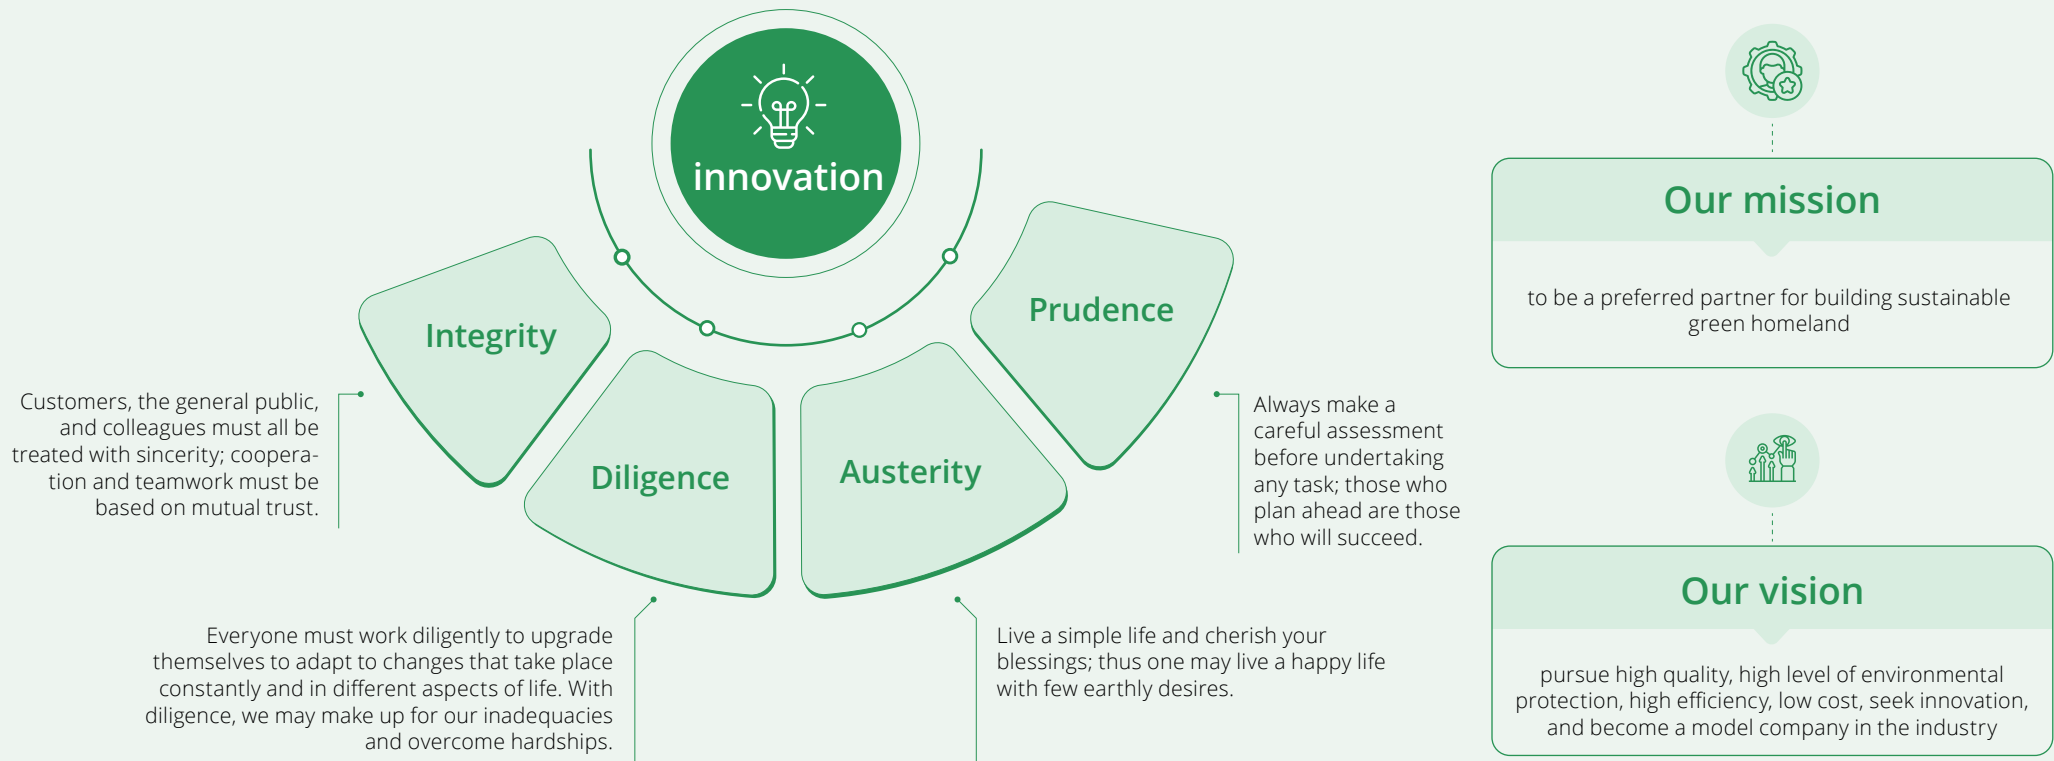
innovation

Integrity

Diligence

Austerity

Prudence

Customers, the general public, and colleagues must all be treated with sincerity; cooperation and teamwork must be based on mutual trust.

Everyone must work diligently to upgrade themselves to adapt to changes that take place constantly and in different aspects of life. With diligence, we may make up for our inadequacies and overcome hardships.

Live a simple life and cherish your blessings; thus one may live a happy life with few earthly desires.

Always make a careful assessment before undertaking any task; those who plan ahead are those who will succeed.

Our mission

to be a preferred partner for building sustainable green homeland

Our vision

pursue high quality, high level of environmental protection, high efficiency, low cost, seek innovation, and become a model company in the industry